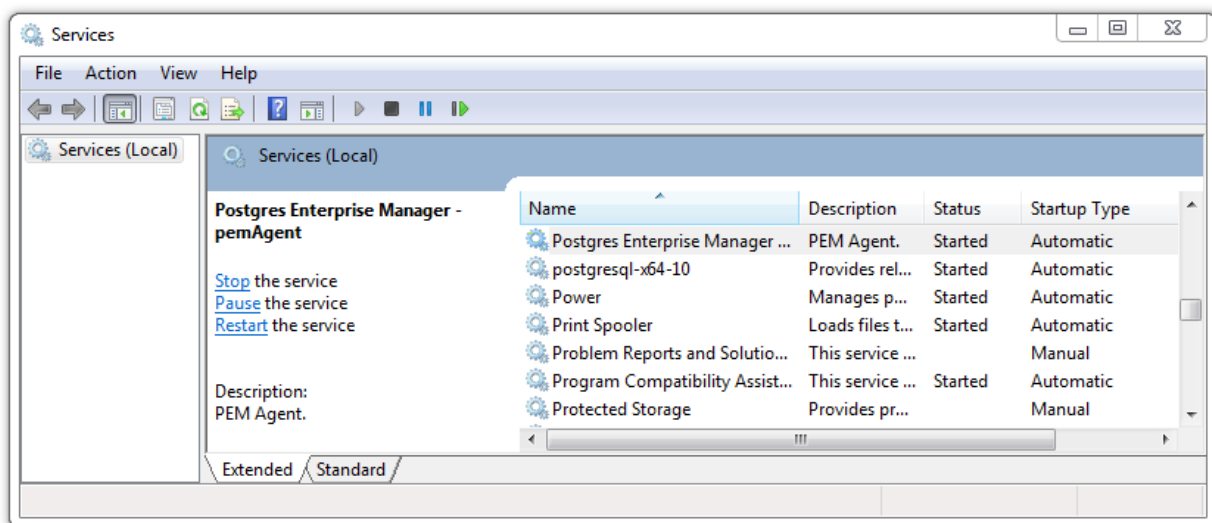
Services

File Action View Help

Services (Local)

Services (Local)

Postgres Enterprise Manager - pemAgent

Stop the service
Pause the service
Restart the service

Description:
PEM Agent.

| Name | Description | Status | Startup Type |
|---|---|---|---|
| Postgres Enterprise Manager ... | PEM Agent. | Started | Automatic |
| postgresql-x64-10 | Provides rel... | Started | Automatic |
| Power | Manages p... | Started | Automatic |
| Print Spooler | Loads files t... | Started | Automatic |
| Problem Reports and Solutio... | This service ... | | Manual |
| Program Compatibility Assist... | This service ... | Started | Automatic |
| Protected Storage | Provides pr... | | Manual |

Extended Standard